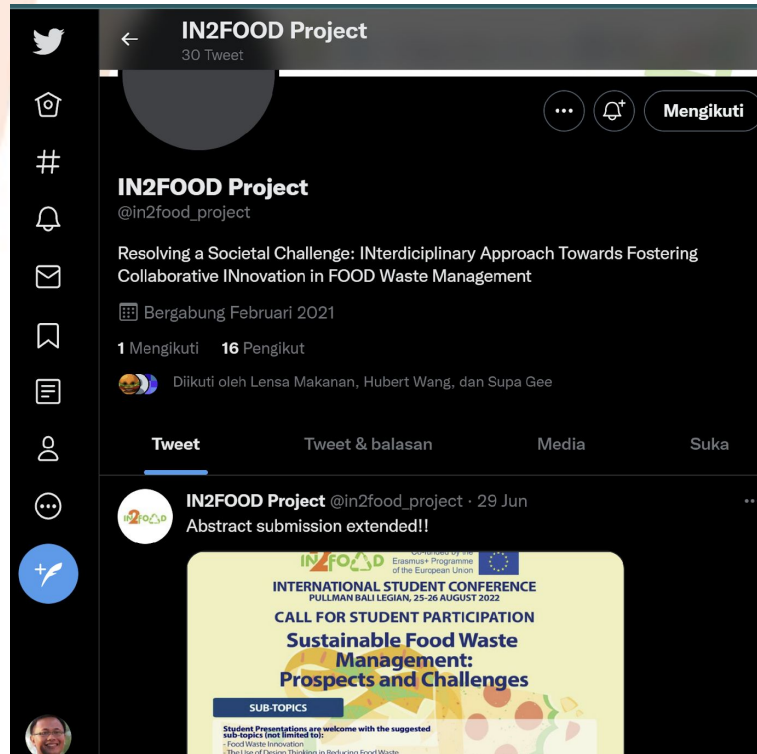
IN2FOOD Project
30 Tweet

Mengikuti

IN2FOOD Project
@in2food_project

Resolving a Societal Challenge: INterdiciplinary Approach Towards Fostering Collaborative INnovation in FOOD Waste Management

Bergabung Februari 2021

1 Mengikuti 16 Pengikut

Diikuti oleh Lensa Makanan, Hubert Wang, dan Supa Gee

Tweet Tweet & balasan Media Suka

IN2FOOD Project @in2food_project · 29 Jun
Abstract submission extended!!

IN2FOOD
Co-funded by the Erasmus+ Programme of the European Union
INTERNATIONAL STUDENT CONFERENCE
PULLMAN BALI LEGIAN, 25-26 AUGUST 2022
CALL FOR STUDENT PARTICIPATION
Sustainable Food Waste Management: Prospects and Challenges
SUB-TOPICS
Student Presentations are welcome with the suggested sub-topics (not limited to):
- Food Waste Innovation
- The Use of Design Thinking in Reducing Food Waste